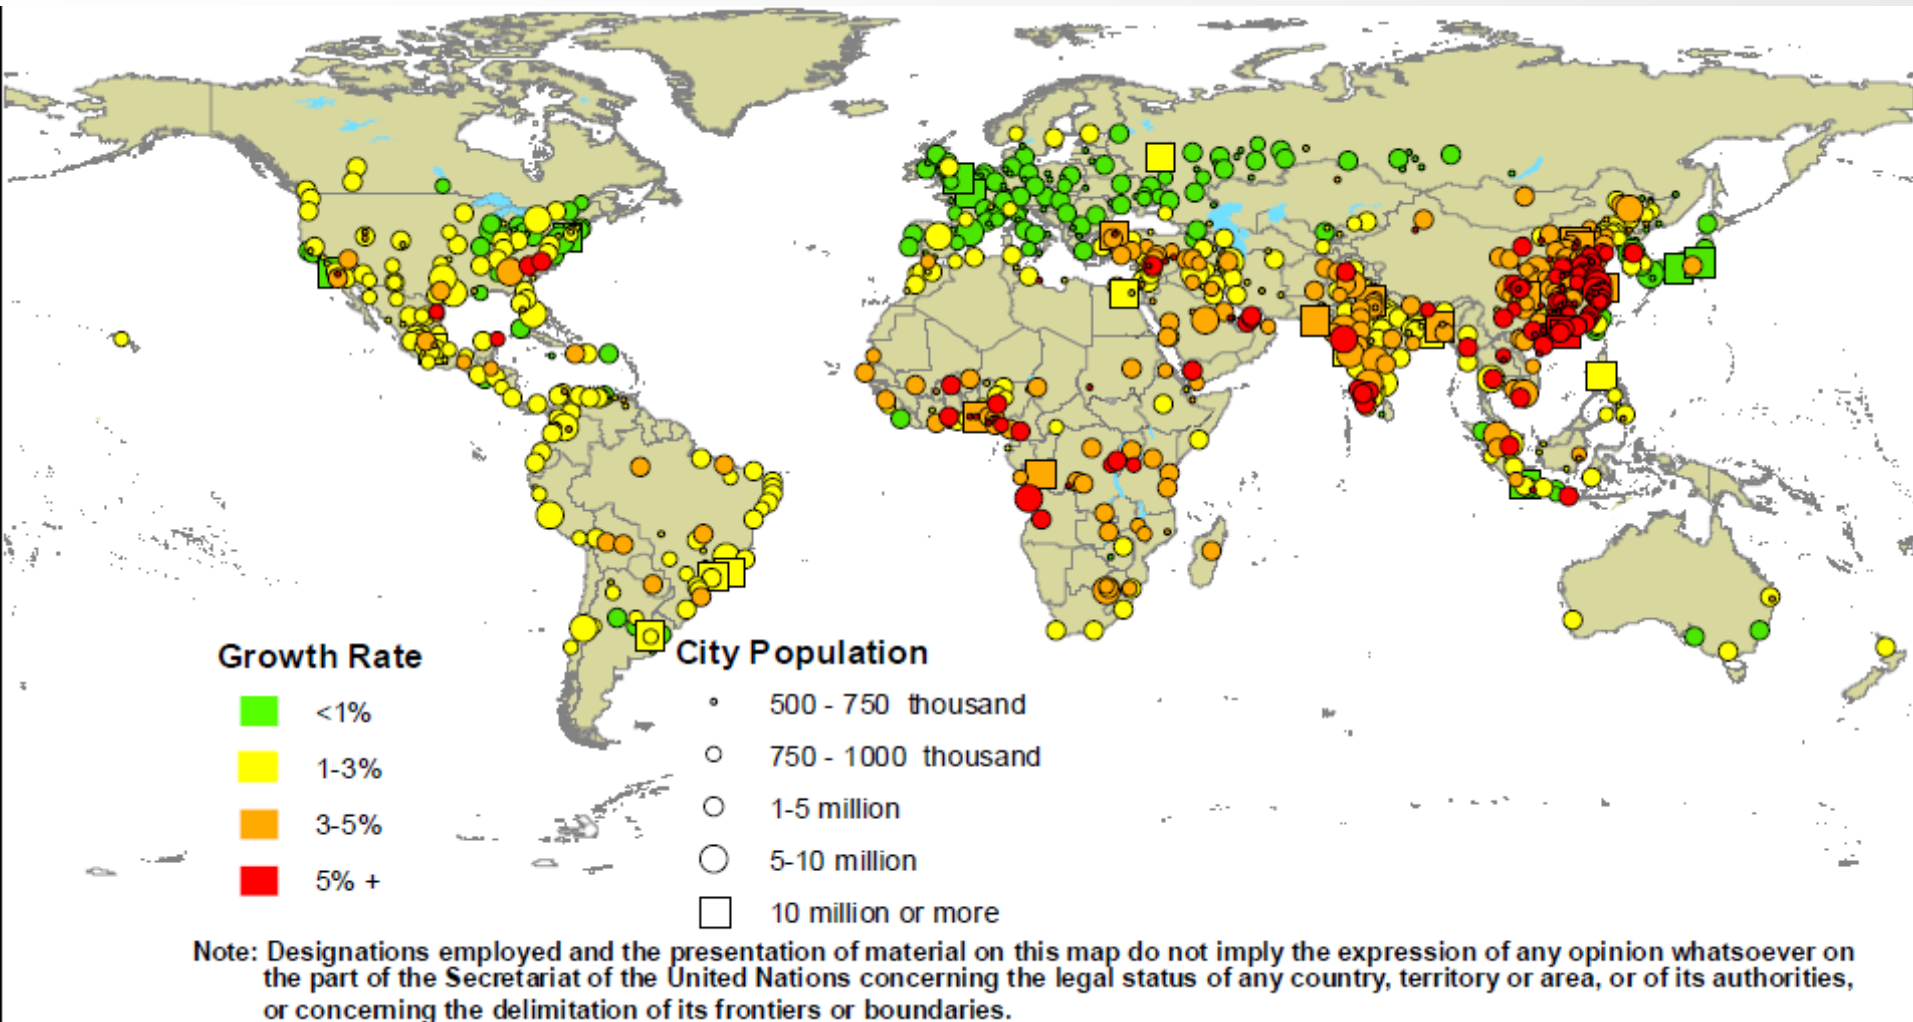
Growth Rate

<1%

1-3%

3-5%

5% +

City Population

500 - 750 thousand

750 - 1000 thousand

1-5 million

5-10 million

10 million or more

Note: Designations employed and the presentation of material on this map do not imply the expression of any opinion whatsoever on the part of the Secretariat of the United Nations concerning the legal status of any country, territory or area, or of its authorities, or concerning the delimitation of its frontiers or boundaries.